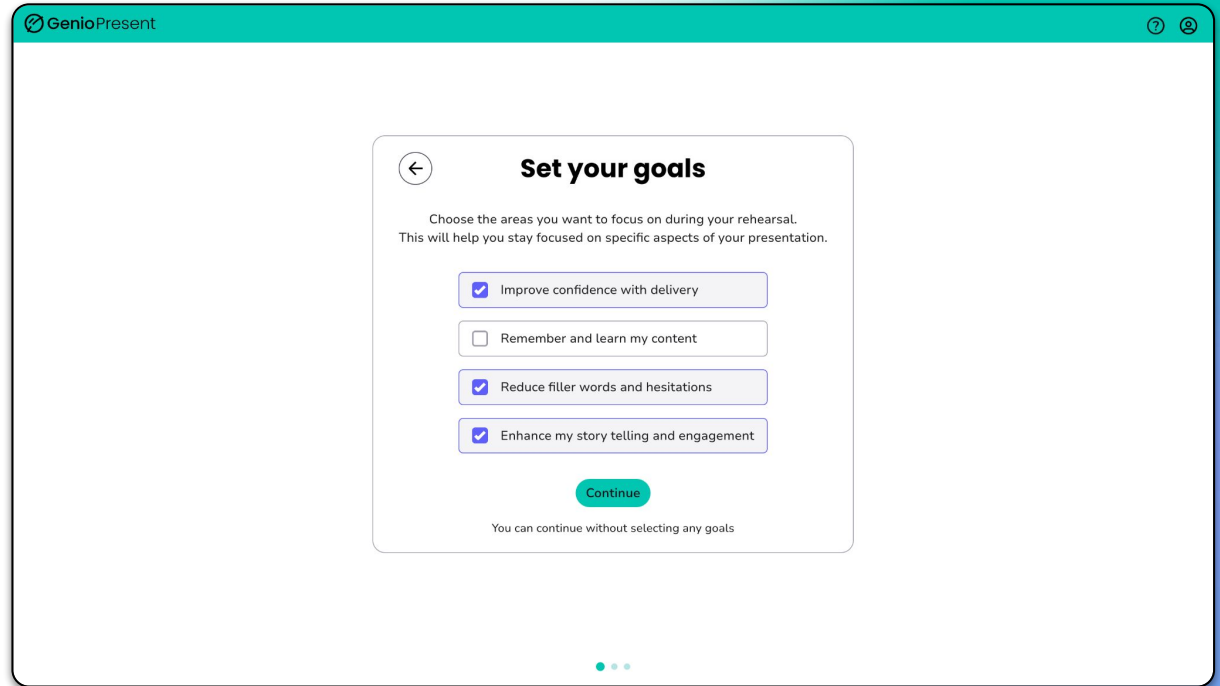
GenioPresent

Set your goals

Choose the areas you want to focus on during your rehearsal.
This will help you stay focused on specific aspects of your presentation.

Improve confidence with delivery

Remember and learn my content

Reduce filler words and hesitations

Enhance my story telling and engagement

Continue

You can continue without selecting any goals